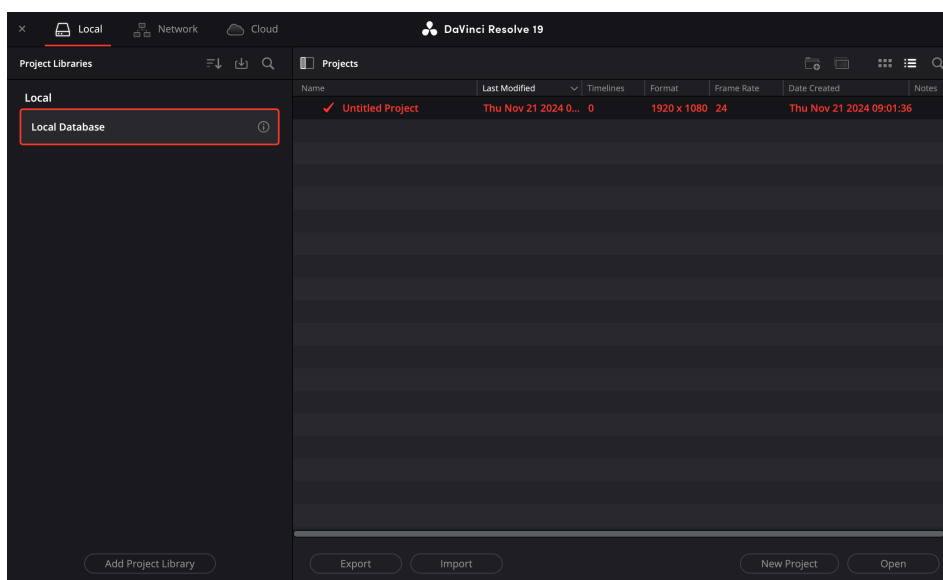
× Local Network Cloud

DaVinci Resolve 19

Project Libraries

Local

Local Database

Projects

| Name | Last Modified | Timelines | Format | Frame Rate | Date Created | Notes |
|---|---|---|---|---|---|---|
| ✓ Untitled Project | Thu Nov 21 2024 0... | 0 | 1920 x 1080 | 24 | Thu Nov 21 2024 09:01:36 | |

Add Project Library

Export

Import

New Project

Open